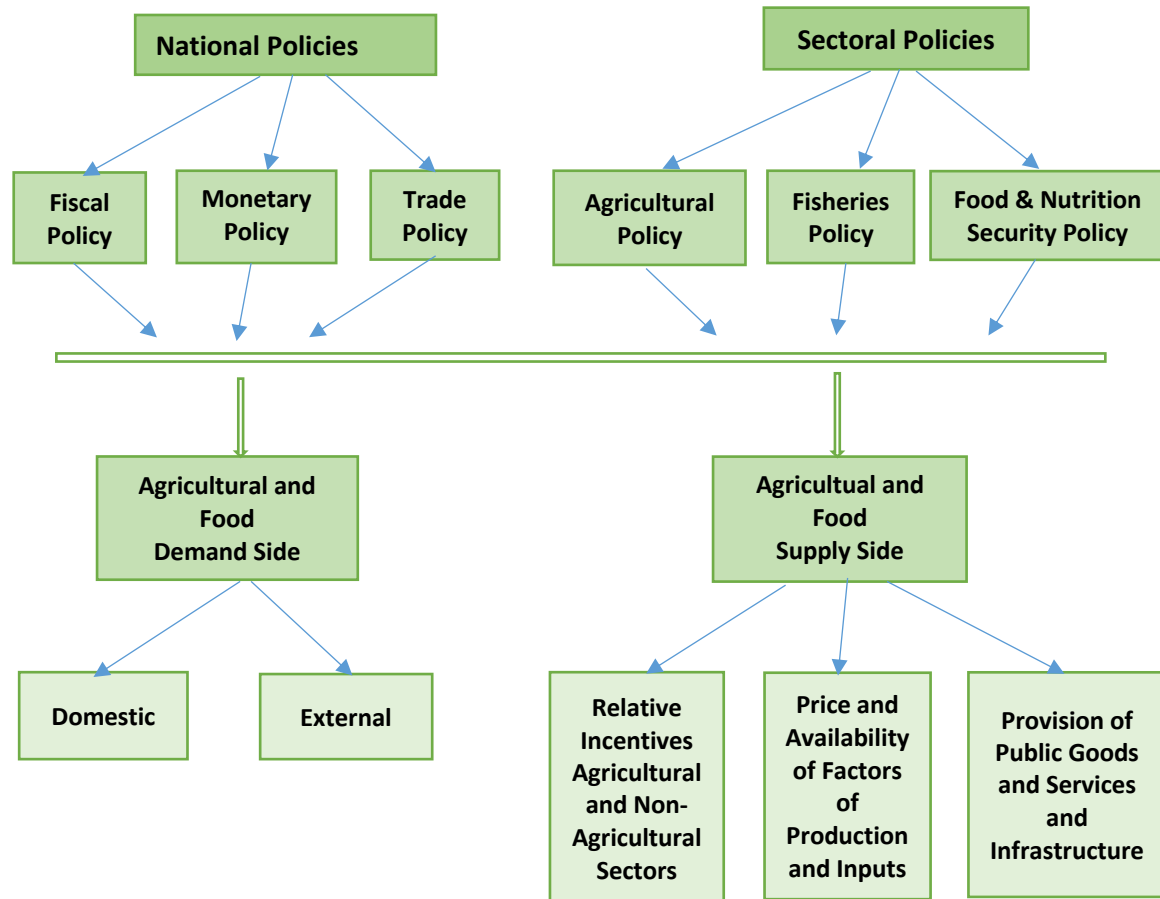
National Policies

Sectoral Policies

Fiscal Policy

Monetary Policy

Trade Policy

Agricultural Policy

Fisheries Policy

Food & Nutrition Security Policy

Agricultural and Food Demand Side

Agricultual and Food Supply Side

Domestic

External

Relative Incentives Agricultural and Non-Agricultural Sectors

Price and Availability of Factors of Production and Inputs

Provision of Public Goods and Services and Infrastructure